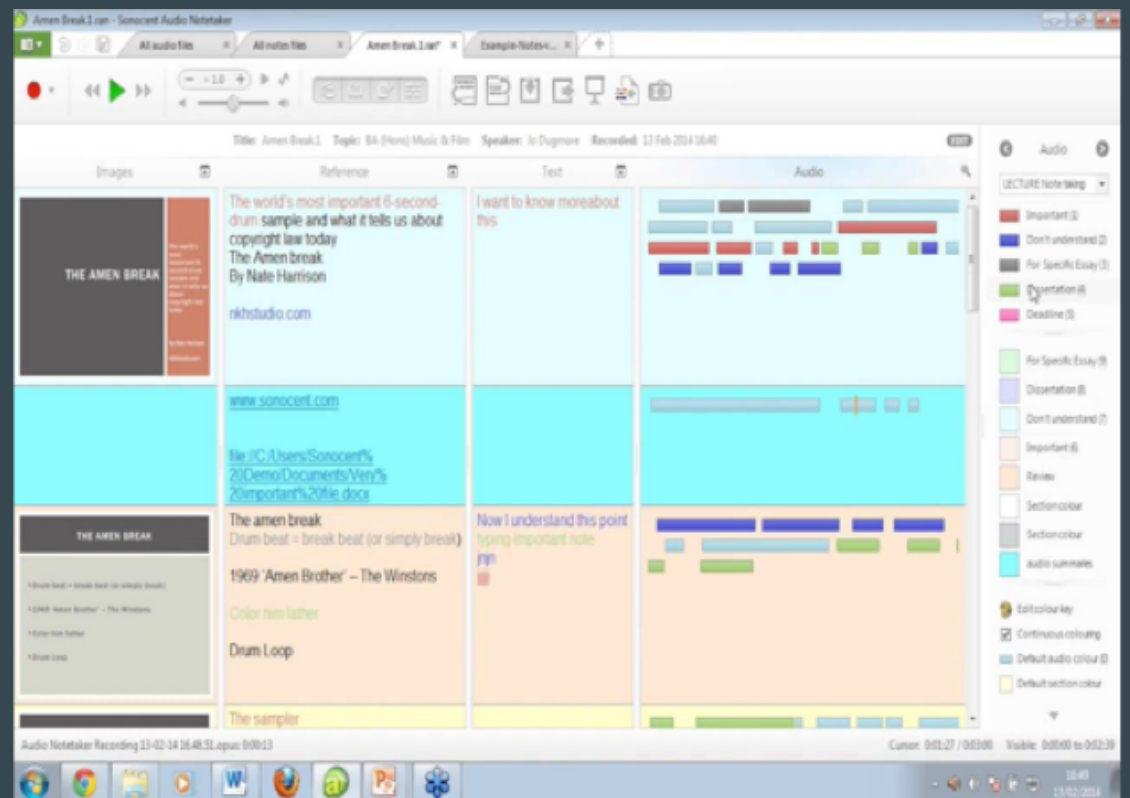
Amen Break.1.ran - Sonocent Audio Notetaker

All audio files | All notes files | Amen Break.1.ran* | Example Notes-v...

1.0

Title: Amen Break.1 Topic: BA (Hons) Music & Film Speaker: Jo Dugmore Recorded: 13 Feb 2014 16:40

EDIT

| Images | Reference | Text | Audio |
|---|---|---|---|
| THE AMEN BREAK | The world's most important 6-second-drum sample and what it tells us about copyright law today The Amen break By Nate Harrison nkhstudio.com | I want to know moreabout this | |
| | www.sonocent.com file:/C:/Users/Sonocent%20Demo/Documents/Very%20important%20file.docx | | |
| THE AMEN BREAK | The amen break Drum beat = break beat (or simply break) 1969 'Amen Brother' – The Winstons Color him father Drum Loop | Now I understand this point typing important note jgjg | |
| | The sampler | | |

Audio

LECTURE Note taking

Important (1)
Don't understand (2)
For Specific Essay (3)
Dissertation (4)
Deadline (5)
For Specific Essay (9)
Dissertation (8)
Don't understand (7)
Important (6)
Review
Section colour
Section colour
audio summaries
Edit colour key
Continuous colouring
Default audio colour (0)
Default section colour

Audio Notetaker Recording 13-02-14 16.48.51.opus 0:00:13

Cursor: 0:01:27 / 0:03:08 Visible: 0:00:00 to 0:02:39

16:40
13/02/2014